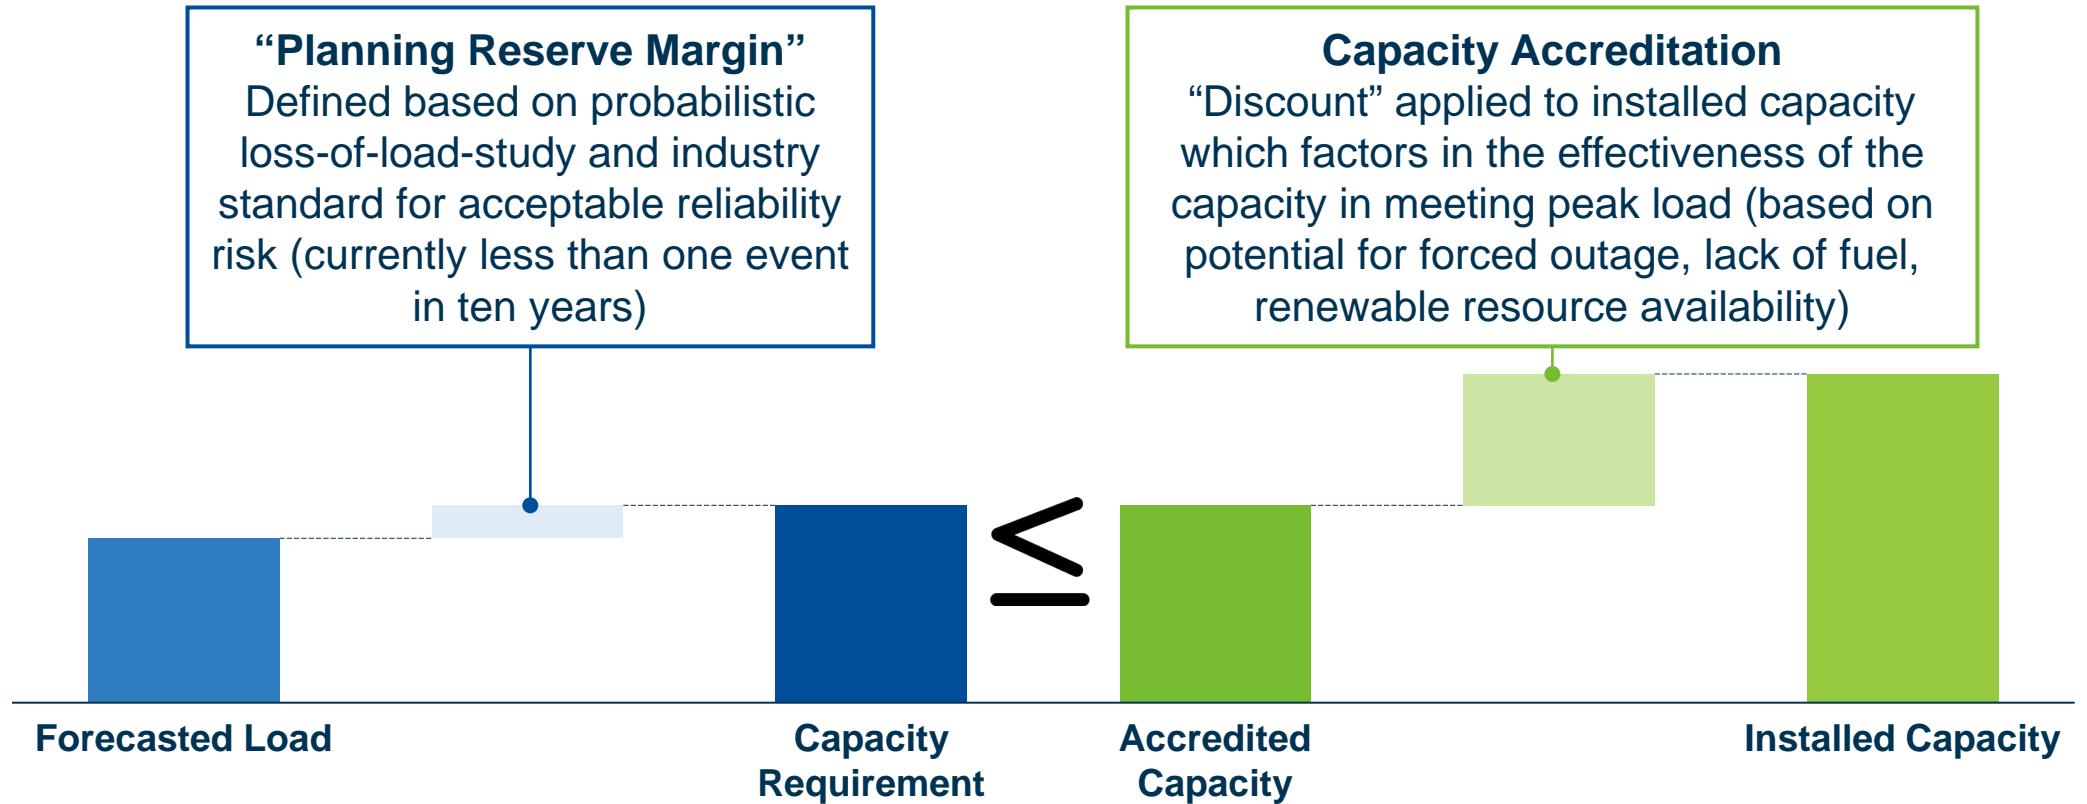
“Planning Reserve Margin”
Defined based on probabilistic loss-of-load-study and industry standard for acceptable reliability risk (currently less than one event in ten years)

Capacity Accreditation
“Discount” applied to installed capacity which factors in the effectiveness of the capacity in meeting peak load (based on potential for forced outage, lack of fuel, renewable resource availability)

$\leq$

Forecasted Load

Capacity Requirement

Accredited Capacity

Installed Capacity